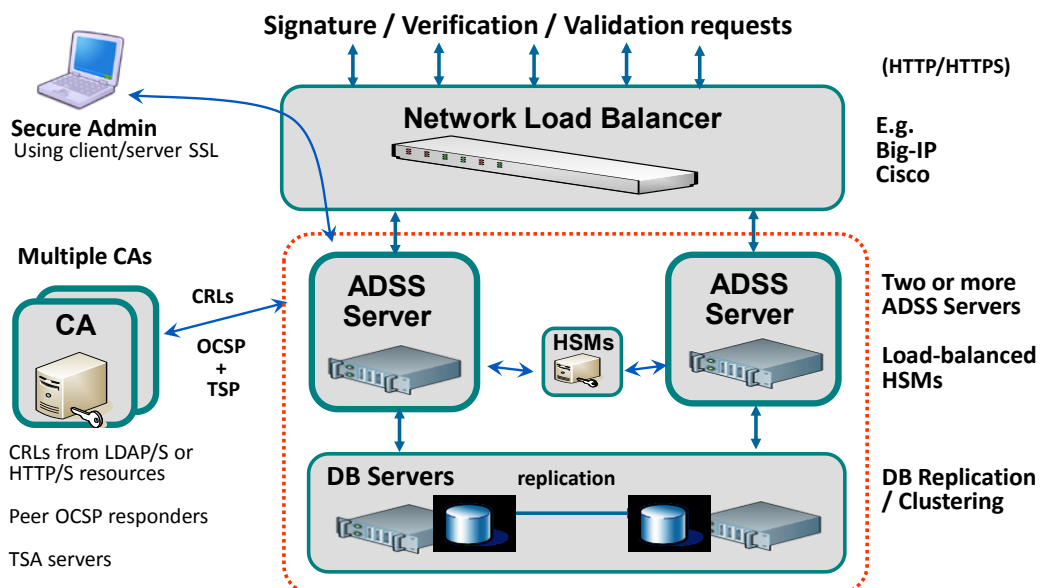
Signature / Verification / Validation requests

(HTTP/HTTPS)

Network Load Balancer

E.g.
Big-IP
Cisco

Secure Admin
Using client/server SSL

Multiple CAs

CA

CRLs

OCSP
+
TSP

ADSS Server

HSMs

ADSS Server

Two or more ADSS Servers

Load-balanced HSMs

CRLs from LDAP/S or HTTP/S resources

Peer OCSP responders

TSA servers

DB Servers

replication

DB Replication / Clustering